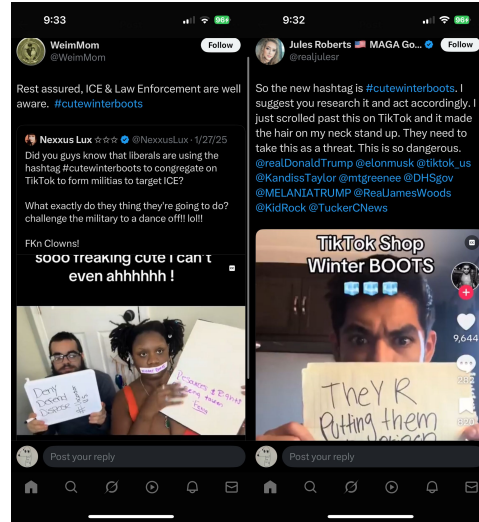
9:33

WeimMom
@WeimMom
Follow

Rest assured, ICE & Law Enforcement are well aware. #cutewinterboots

Nexxus Lux ☆☆☆ @NexxusLux · 1/27/25
Did you guys know that liberals are using the hashtag #cutewinterboots to congregate on TikTok to form militias to target ICE?

What exactly do they thing they're going to do? challenge the military to a dance off!! lol!!

FKn Clowns!

sooo freaking cute I can't even ahhhhhh !

Deny Defend Depose

Post your reply

9:32

Jules Roberts 🇺🇸 MAGA Go...
@realjulesr
Follow

So the new hashtag is #cutewinterboots. I suggest you research it and act accordingly. I just scrolled past this on TikTok and it made the hair on my neck stand up. They need to take this as a threat. This is so dangerous. @realDonaldTrump @elonmusk @tiktok_us @KandissTaylor @mtgreene @DHSgov @MELANIATRUMP @RealJamesWoods @KidRock @TuckerCNews

TikTok Shop Winter BOOTS

9,644

They R Putting them

Post your reply